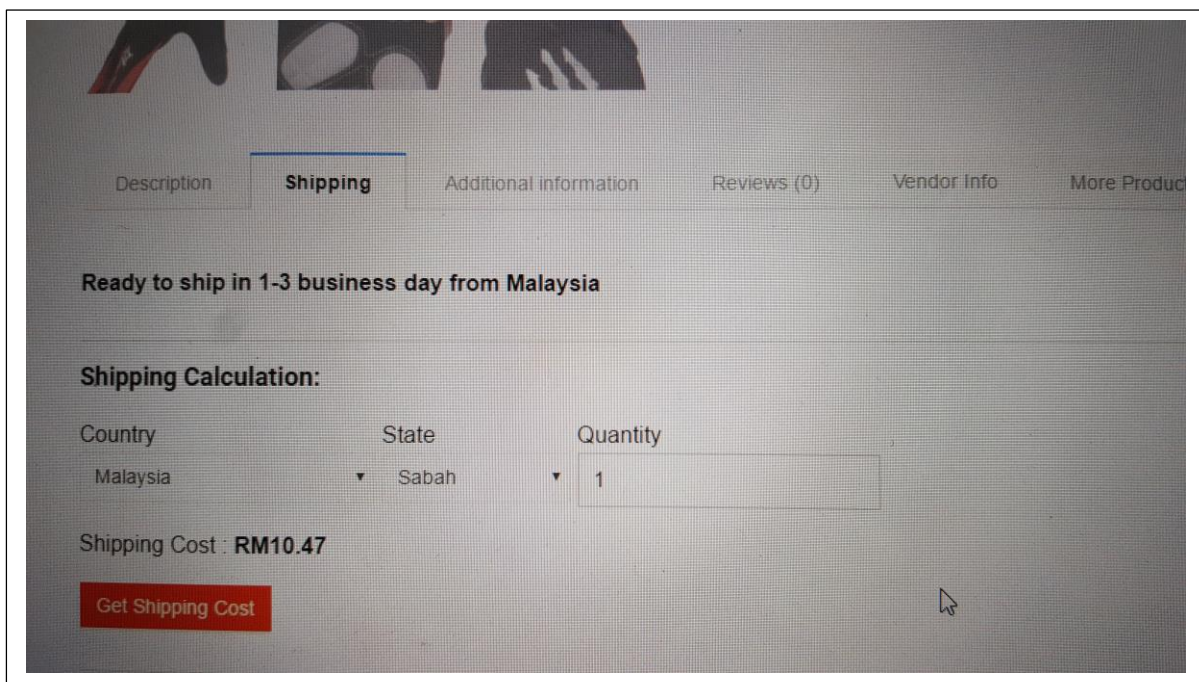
Description
Shipping
Additional information
Reviews (0)
Vendor Info
More Produc

Ready to ship in 1-3 business day from Malaysia

Shipping Calculation:

Country
Malaysia

State
Sabah

Quantity
1

Shipping Cost : RM10.47

Get Shipping Cost